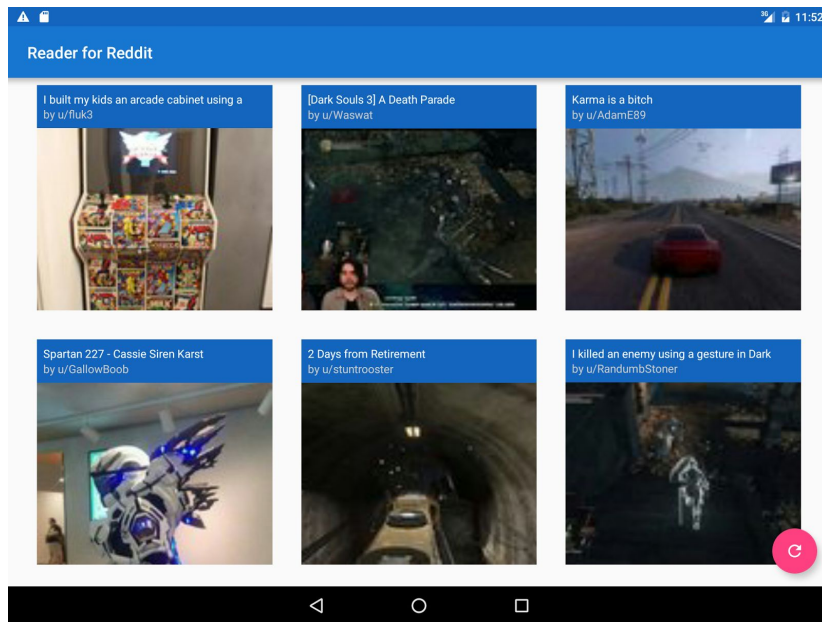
3G 11:52

Reader for Reddit

I built my kids an arcade cabinet using a
by u/fluk3

[Dark Souls 3] A Death Parade
by u/Waswat

Karma is a bitch
by u/AdamE89

Spartan 227 - Cassie Siren Karst
by u/GallowBoob

2 Days from Retirement
by u/stuntrooster

I killed an enemy using a gesture in Dark
by u/RandumbStoner